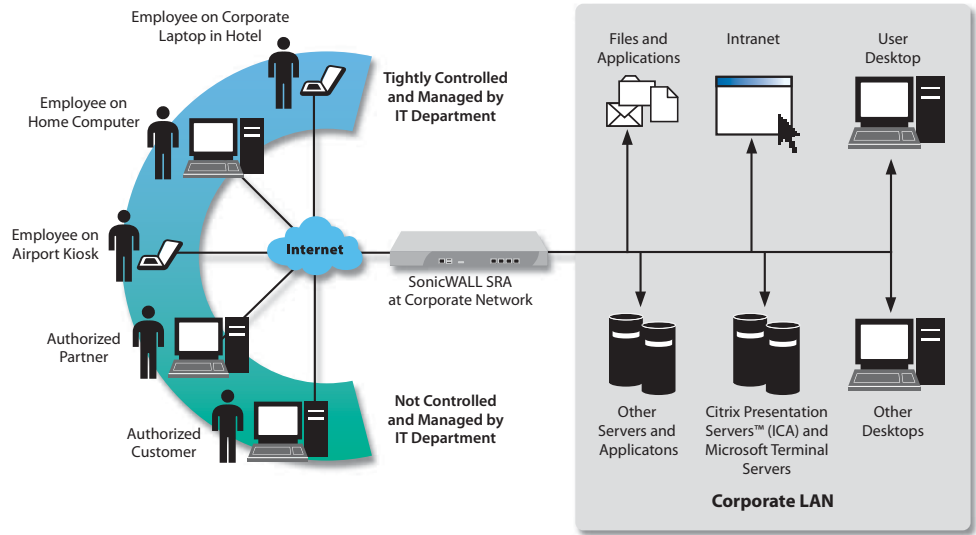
Employee on Corporate Laptop in Hotel

Employee on Home Computer

Employee on Airport Kiosk

Authorized Partner

Authorized Customer

Tightly Controlled and Managed by IT Department

Internet

Not Controlled and Managed by IT Department

SonicWALL SRA at Corporate Network

Files and Applications

Intranet

User Desktop

Other Servers and Applicatons

Citrix Presentation Servers™ (ICA) and Microsoft Terminal Servers

Other Desktops

Corporate LAN